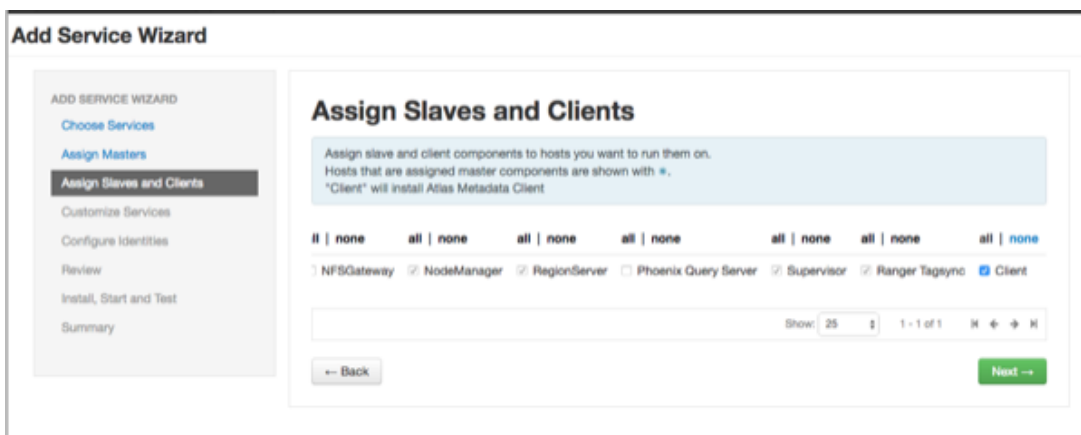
Add Service Wizard

ADD SERVICE WIZARD
Choose Services
Assign Masters
Assign Slaves and Clients
Customize Services
Configure Identities
Review
Install, Start and Test
Summary

Assign Slaves and Clients

Assign slave and client components to hosts you want to run them on.
Hosts that are assigned master components are shown with ✶.
"Client" will install Atlas Metadata Client

| ll \| none | all \| none | all \| none | all \| none | all \| none | all \| none | all \| none |
|---|---|---|---|---|---|---|
| NFSGateway | NodeManager | RegionServer | Phoenix Query Server | Supervisor | Ranger Tagsync | Client |

Show: 25 1 - 1 of 1

← Back

Next →